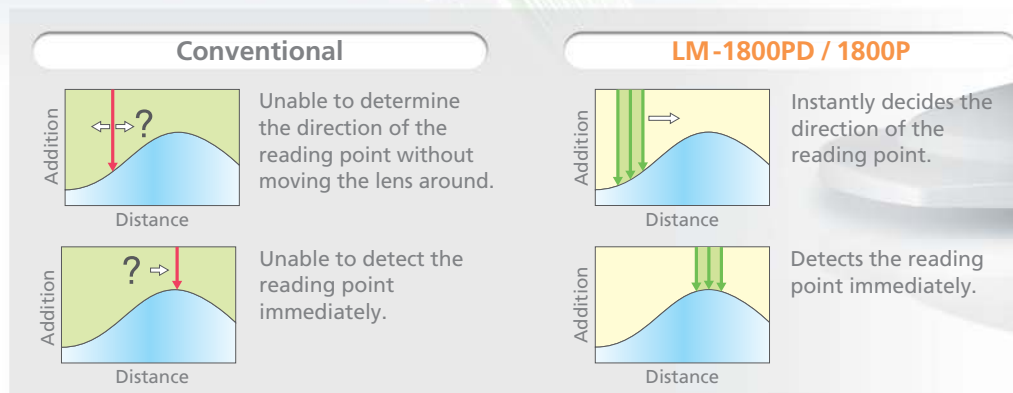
Conventional

Addition
?
Distance

Unable to determine the direction of the reading point without moving the lens around.

Addition
?
Distance

Unable to detect the reading point immediately.

LM-1800PD / 1800P

Addition
Distance

Instantly decides the direction of the reading point.

Addition
Distance

Detects the reading point immediately.